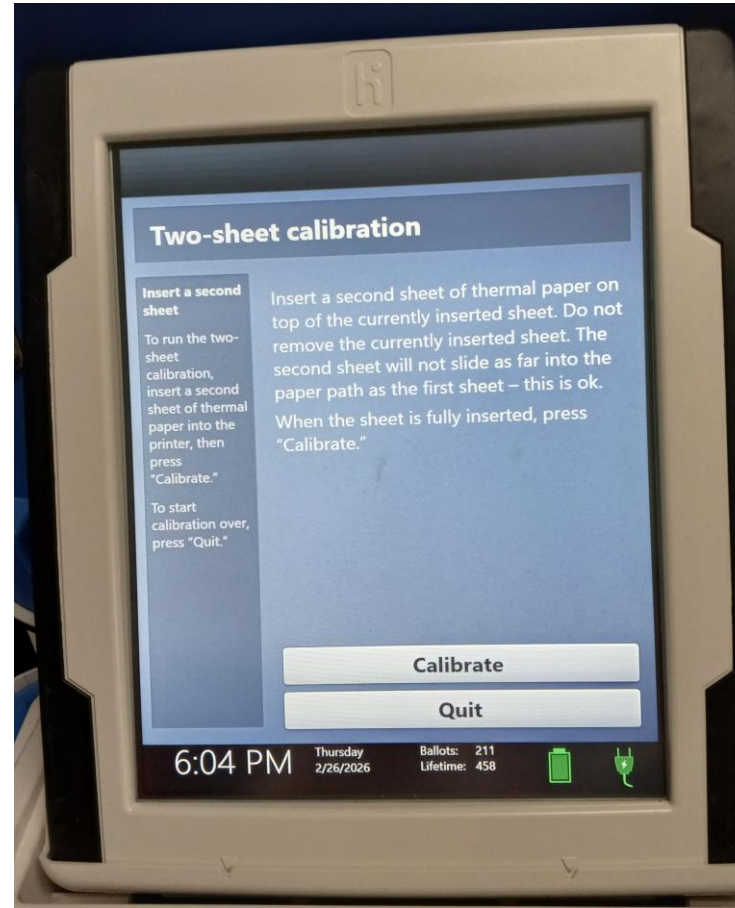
Two-sheet calibration

Insert a second sheet

To run the two-sheet calibration, insert a second sheet of thermal paper into the printer, then press "Calibrate."

To start calibration over, press "Quit."

Insert a second sheet of thermal paper on top of the currently inserted sheet. Do not remove the currently inserted sheet. The second sheet will not slide as far into the paper path as the first sheet – this is ok.

When the sheet is fully inserted, press "Calibrate."

Calibrate

Quit

6:04 PM Thursday 2/26/2026 Ballots: 211 Lifetime: 458